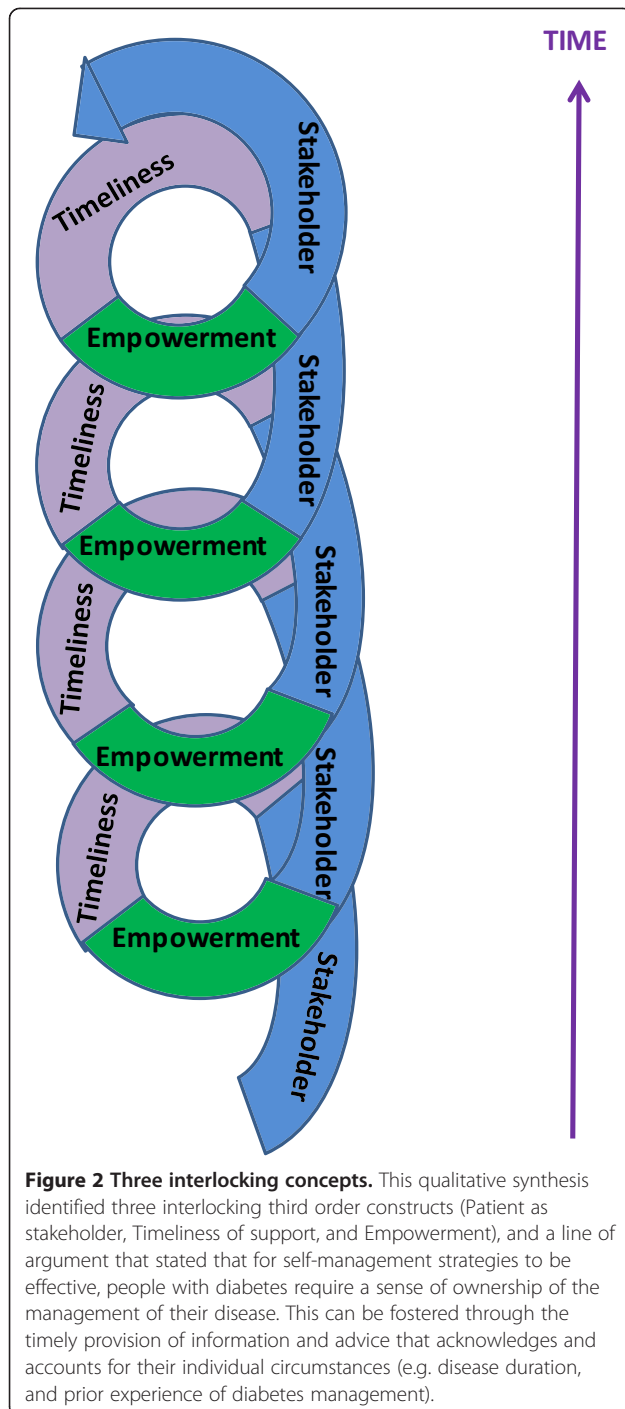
TIME

Timeliness
Stakeholder
Empowerment
Timeliness
Stakeholder
Empowerment
Timeliness
Stakeholder
Empowerment
Timeliness
Stakeholder
Empowerment
Stakeholder

**Figure 2 Three interlocking concepts.** This qualitative synthesis identified three interlocking third order constructs (Patient as stakeholder, Timeliness of support, and Empowerment), and a line of argument that stated that for self-management strategies to be effective, people with diabetes require a sense of ownership of the management of their disease. This can be fostered through the timely provision of information and advice that acknowledges and accounts for their individual circumstances (e.g. disease duration, and prior experience of diabetes management).